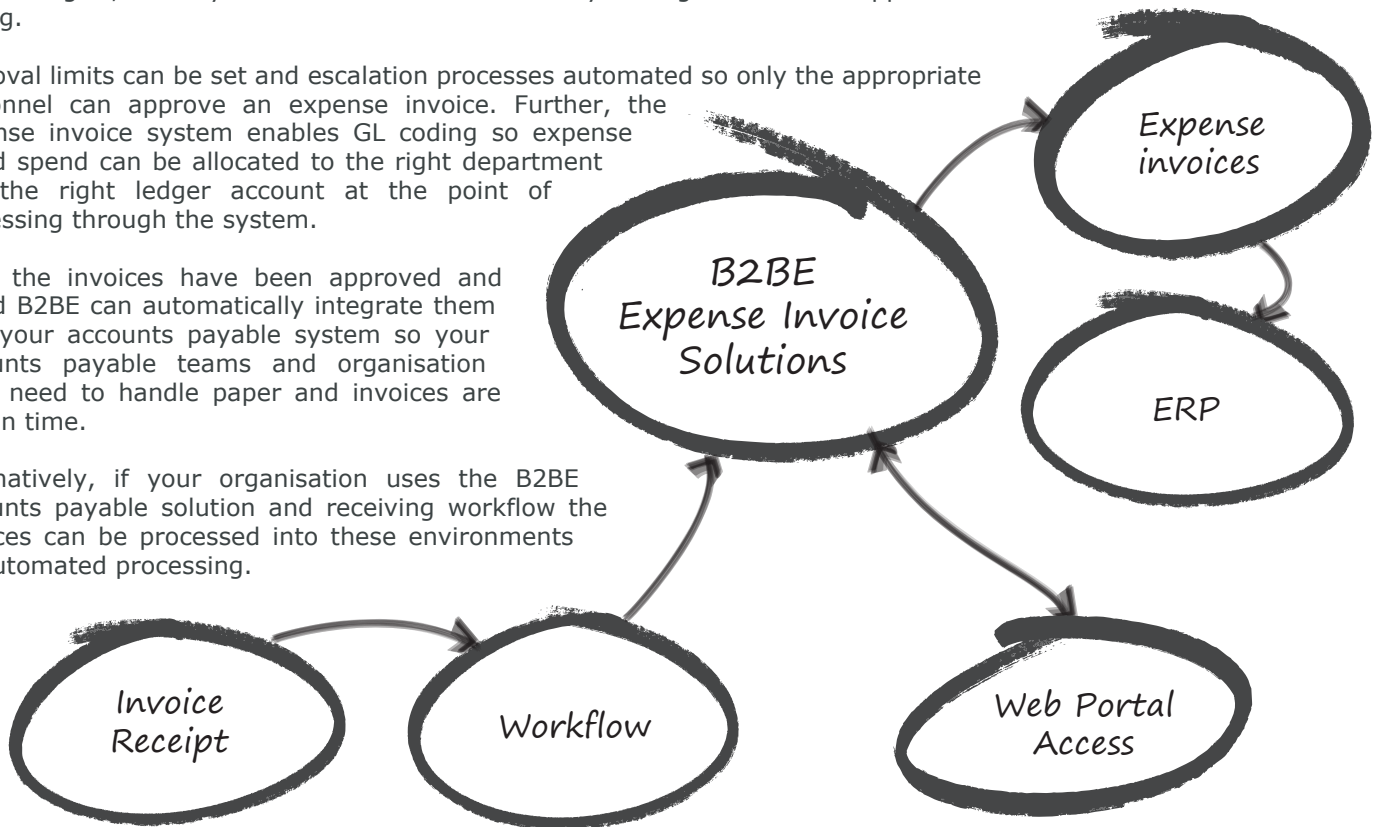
g.

oval limits can be set and escalation processes automated so only the appropriate onnel can approve an expense invoice. Further, the nse invoice system enables GL coding so expense d spend can be allocated to the right department the right ledger account at the point of essing through the system.

the invoices have been approved and d B2BE can automatically integrate them your accounts payable system so your unts payable teams and organisation need to handle paper and invoices are n time.

natively, if your organisation uses the B2BE unts payable solution and receiving workflow the ces can be processed into these environments utomated processing.

Expense invoices

B2BE Expense Invoice Solutions

ERP

Invoice Receipt

Workflow

Web Portal Access